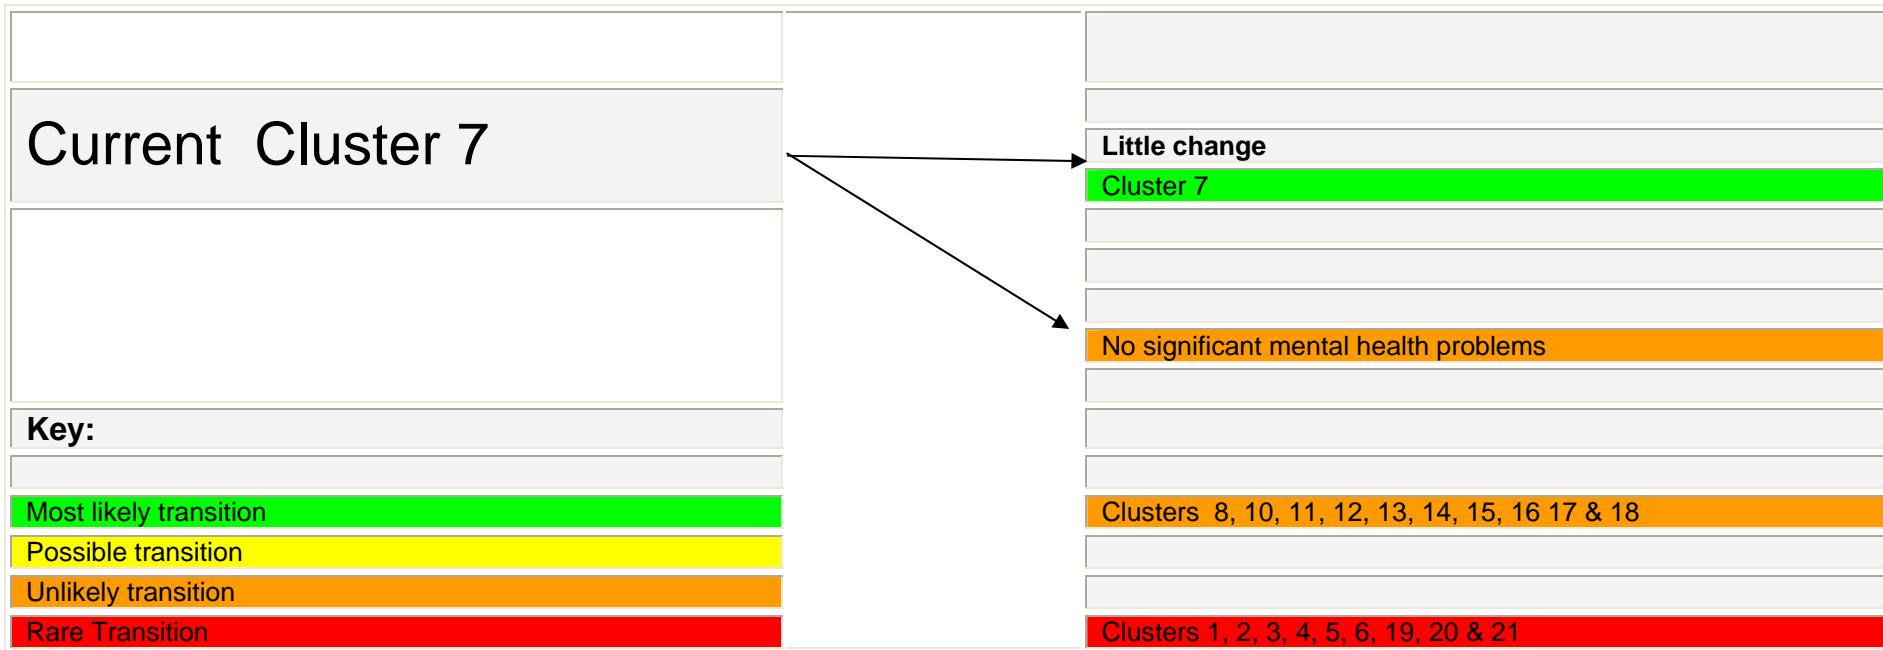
Current Cluster 7

Little change

Cluster 7

No significant mental health problems

Key:

Most likely transition

Possible transition

Unlikely transition

Rare Transition

Clusters 8, 10, 11, 12, 13, 14, 15, 16 17 & 18

Clusters 1, 2, 3, 4, 5, 6, 19, 20 & 21